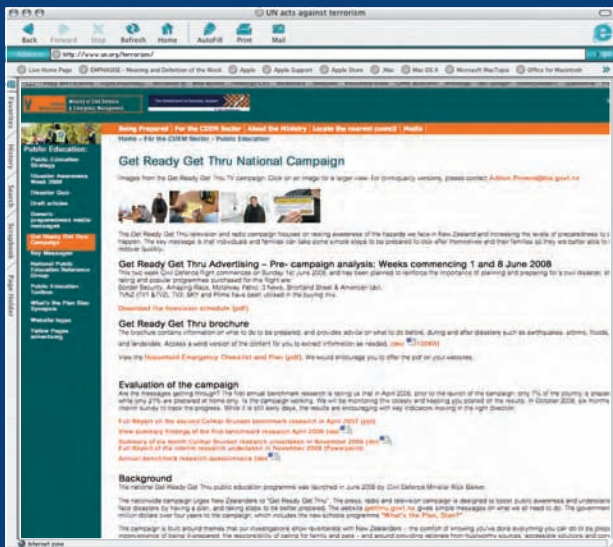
UN acts against terrorism

Back Forward Stop Refresh Home AutoFill Print Mail

Address: http://www.un.org/terrorism/

Live Home Page EMPHASISE - Meaning and Definition of the Word Apple Apple Support Apple Store Mac Mac OS X Microsoft MacTopia Office for Macintosh

Favorites History Search Scrapbook Page Holder

Ministry of Civil Defence & Emergency Management

Being Prepared | For the CDEM Sector | About the Ministry | Locate the nearest council | Media

Home > For the CDEM Sector > Public Education

Public Education:
Public Education Strategy
Disaster Awareness Week 2006
Disaster Quiz
Draft articles
Generic preparedness media messages
Get Ready Get Thru Campaign
Key Messages
National Public Education Reference Group
Public Education Toolbox
What's the Plan Stan Synopsis
Website logos
Yellow Pages advertising

Get Ready Get Thru National Campaign

Images from the Get Ready Get Thru TV campaign. Click on an image for a larger view. For broadquality versions, please contact Adrian.Prowse@dia.govt.nz

The Get Ready Get Thru television and radio campaign focuses on raising awareness of the hazards we face in New Zealand and increasing the levels of preparedness to cope when they happen. The key message is that individuals and families can take some simple steps to be prepared to look after themselves and their families so they are better able to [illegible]

Get Ready Get Thru Advertising – Pre- campaign analysis: Weeks commencing 1 and 8 June 2008

This two week Civil Defence flight commences on Sunday 1st June 2008, and has been planned to reinforce the importance of planning and preparing for a civil disaster, along with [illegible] rating and popular programmes purchased for this flight are:
Border Security, Amazing Race, Motorway Patrol, 3 News, Shortland Street & American Idol.
TVNZ (TV1 & TV2), TV3, SKY and Prime have been utilised in the buying mix.

Download the television schedule (pdf)

Get Ready Get Thru brochure

The brochure contains information on what to do to be prepared, and provide advice on what to do before, during and after disasters such as earthquakes, storms, floods, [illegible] and landslides. Access a word version of the content for you to extract information as needed. (doc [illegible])

View the Household Emergency Checklist and Plan (pdf). We would encourage you to offer the pdf on your websites.

Evaluation of the campaign

Are the messages getting through? The first annual benchmark research is taking us that in April 2006, prior to the launch of the campaign, only 7% of the country is prepared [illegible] while only 21% are prepared at home only. Is the campaign working. We will be monitoring this closely and keeping you posted on the results. In October 2006, six months interim survey to track the progress. While it is still early days, the results are encouraging with key indicators moving in the right direction.

Full Report on the second Colmar Brunton benchmark research in April 2007 (pdf)
View summary findings of the first benchmark research April 2006 (doc)
Summary of six month Colmar Brunton research undertaken in November 2006 (doc)
Full Report of the interim research undertaken in November 2006 (Powerpoint)
Annual benchmark research questionnaire (doc)

Background

The national Get Ready Get Thru public education programme was launched in June 2006 by Civil Defence Minister Rick Barker.

The nationwide campaign urges New Zealanders to "Get Ready Get Thru". The press, radio and television campaign is designed to boost public awareness and understanding of the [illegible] face disasters by having a plan, and taking steps to be better prepared. The website getthru.govt.nz gives simple messages on what we all need to do. The government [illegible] million dollars over four years to the campaign, which includes the new schools programme "What's the Plan, Stan?"

The campaign is built around themes that our investigations show reverberate with New Zealanders – the comfort of knowing you've done everything you can do to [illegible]

Internet zone